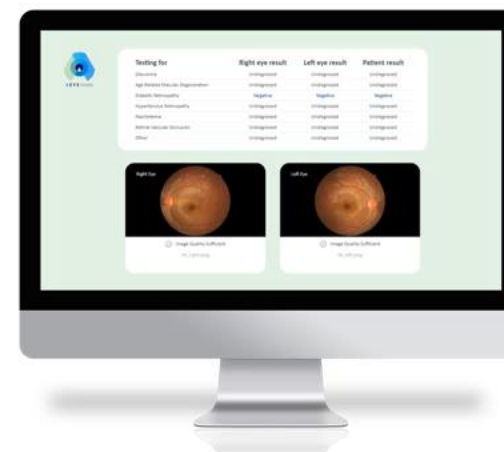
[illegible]

| Testing for | Right eye result | Left eye result | Patient result |
|---|---|---|---|
| Glaucoma | Ungraded | Ungraded | Ungraded |
| Age Related Macular Degeneration | Ungraded | Ungraded | Ungraded |
| Diabetic Retinopathy | Negative | Negative | Negative |
| Hypertensive Retinopathy | Ungraded | Ungraded | Ungraded |
| Papilledema | Ungraded | Ungraded | Ungraded |
| Retinal Vascular Occlusion | Ungraded | Ungraded | Ungraded |
| Other | Ungraded | Ungraded | Ungraded |

Right Eye

Image Quality Sufficient

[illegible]

Left Eye

Image Quality Sufficient

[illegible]